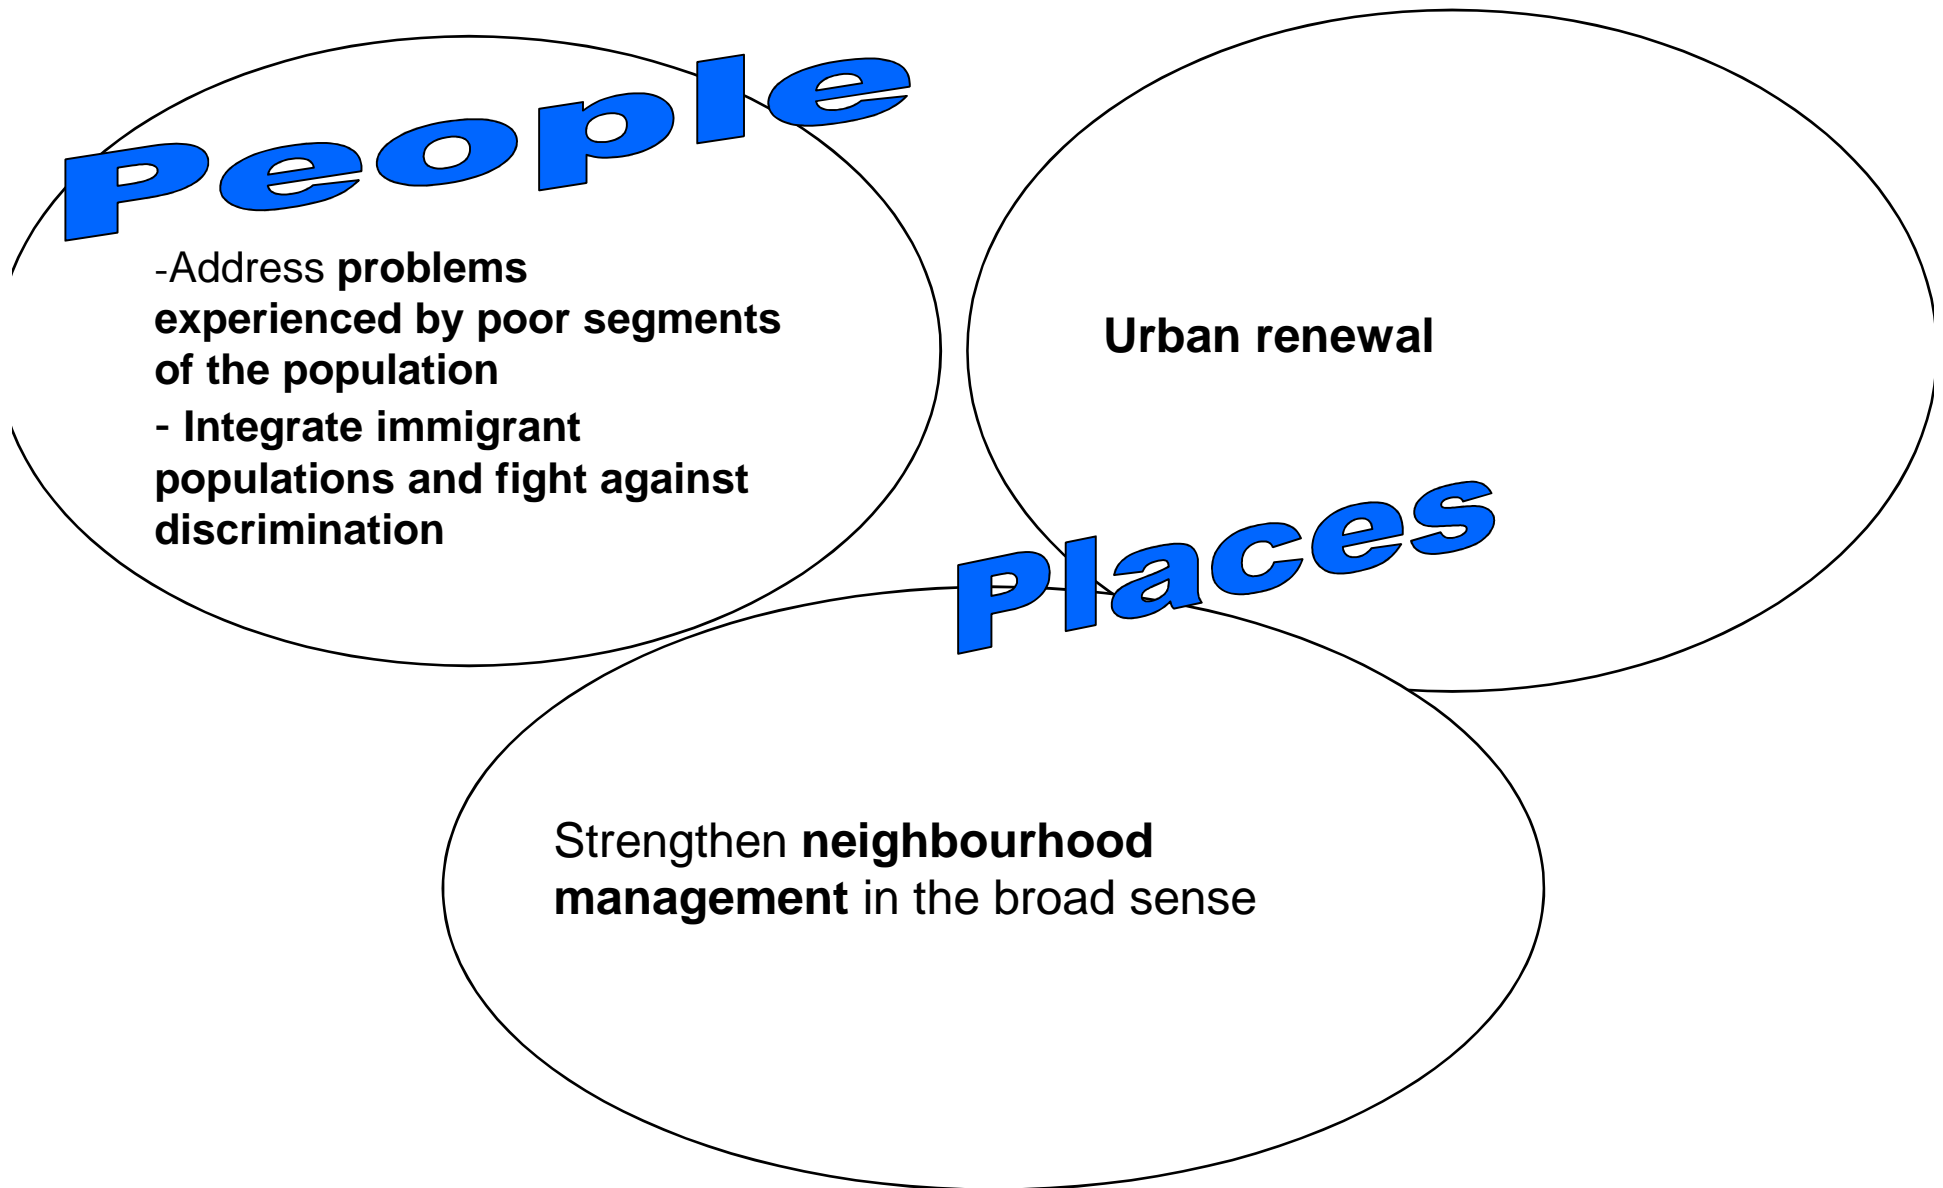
People

-Address problems experienced by poor segments of the population
- Integrate immigrant populations and fight against discrimination

Urban renewal

Places

Strengthen neighbourhood management in the broad sense